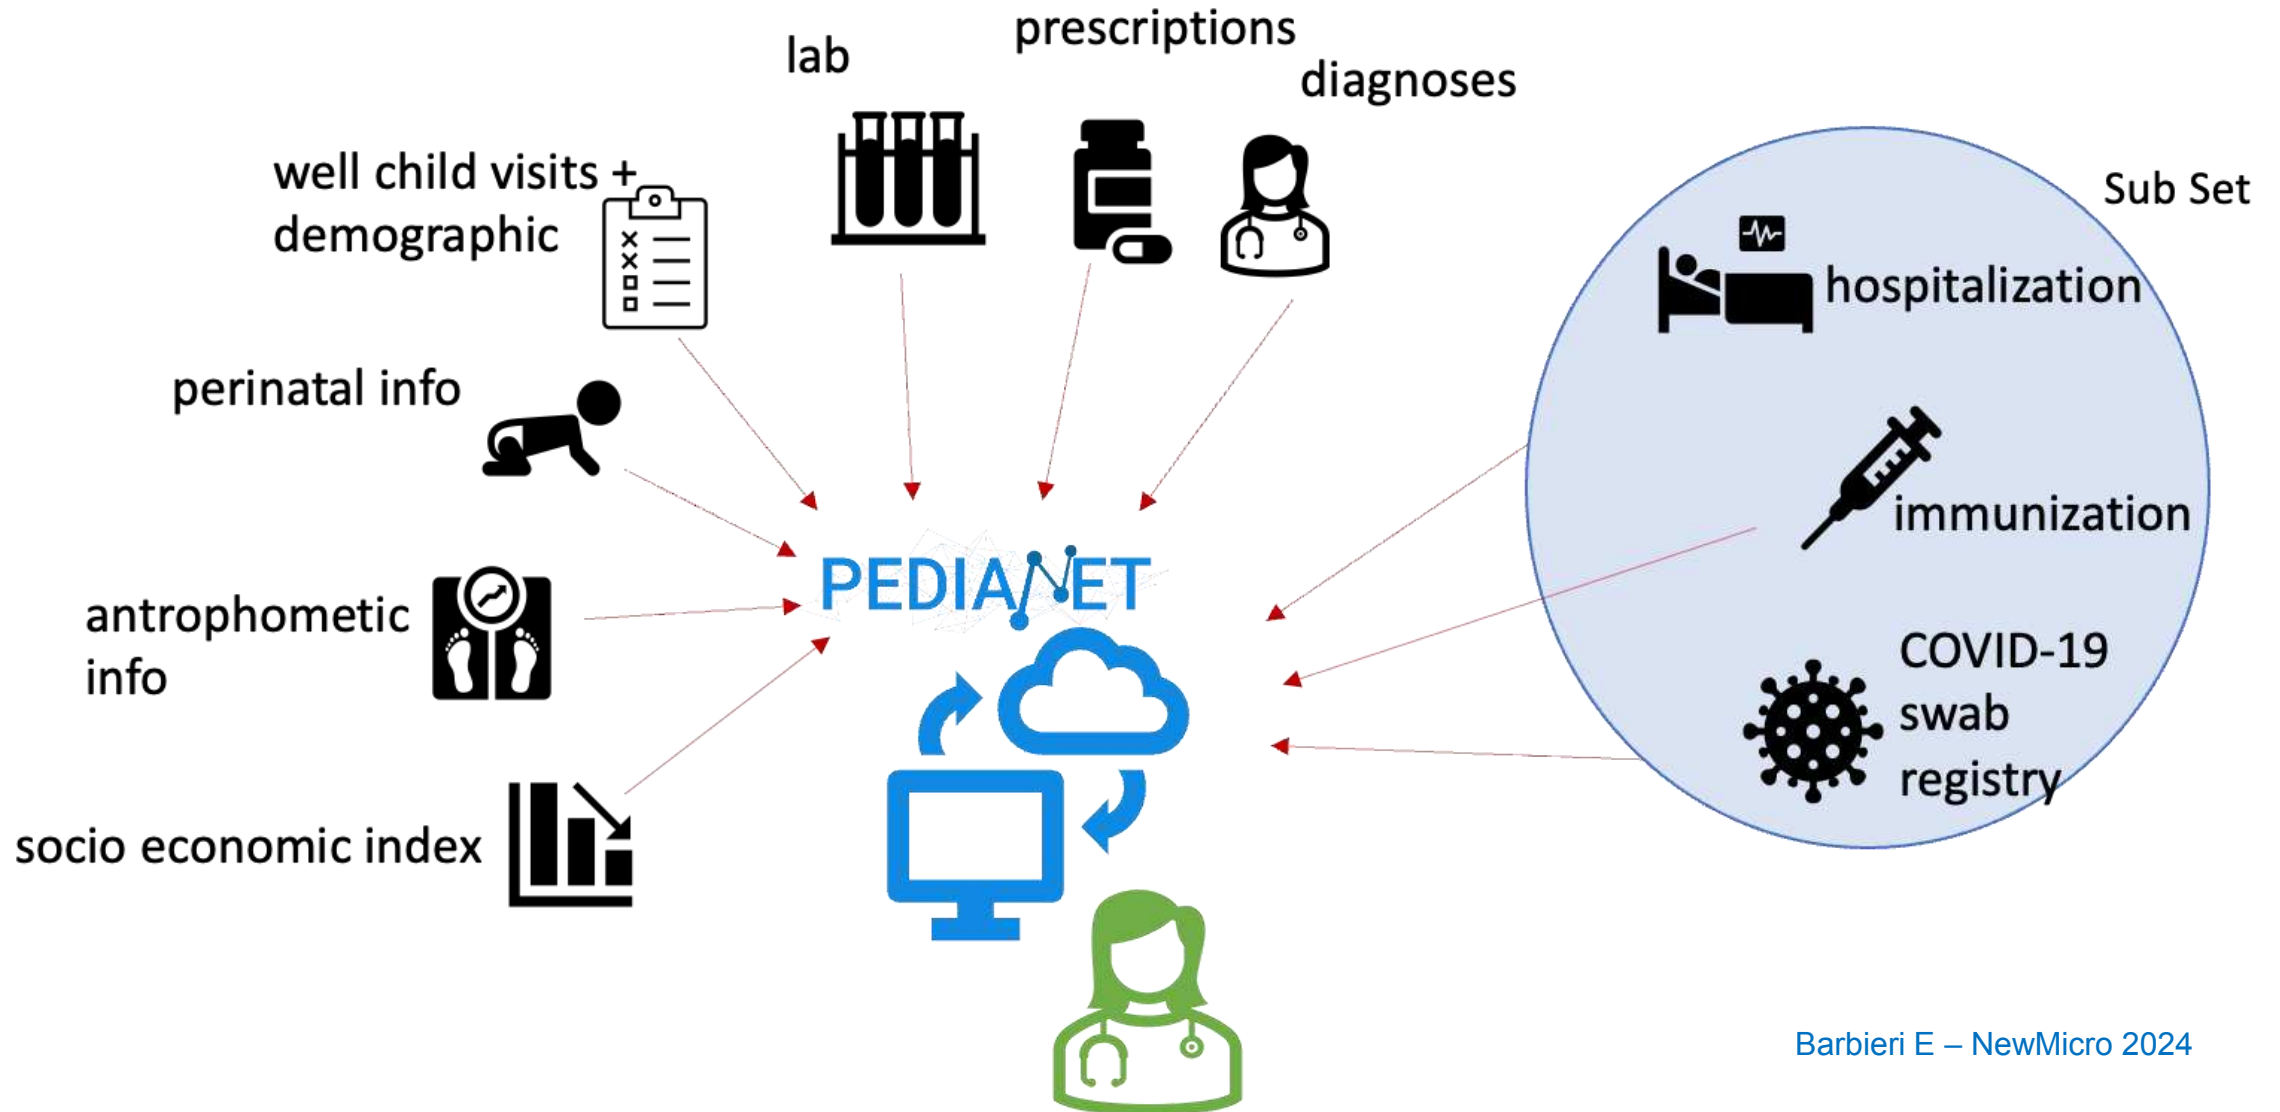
lab

prescriptions

diagnoses

well child visits + demographic

Sub Set

hospitalization

perinatal info

immunization

PEDIANET

antrophometic info

COVID-19 swab registry

socio economic index

Barbieri E – NewMicro 2024